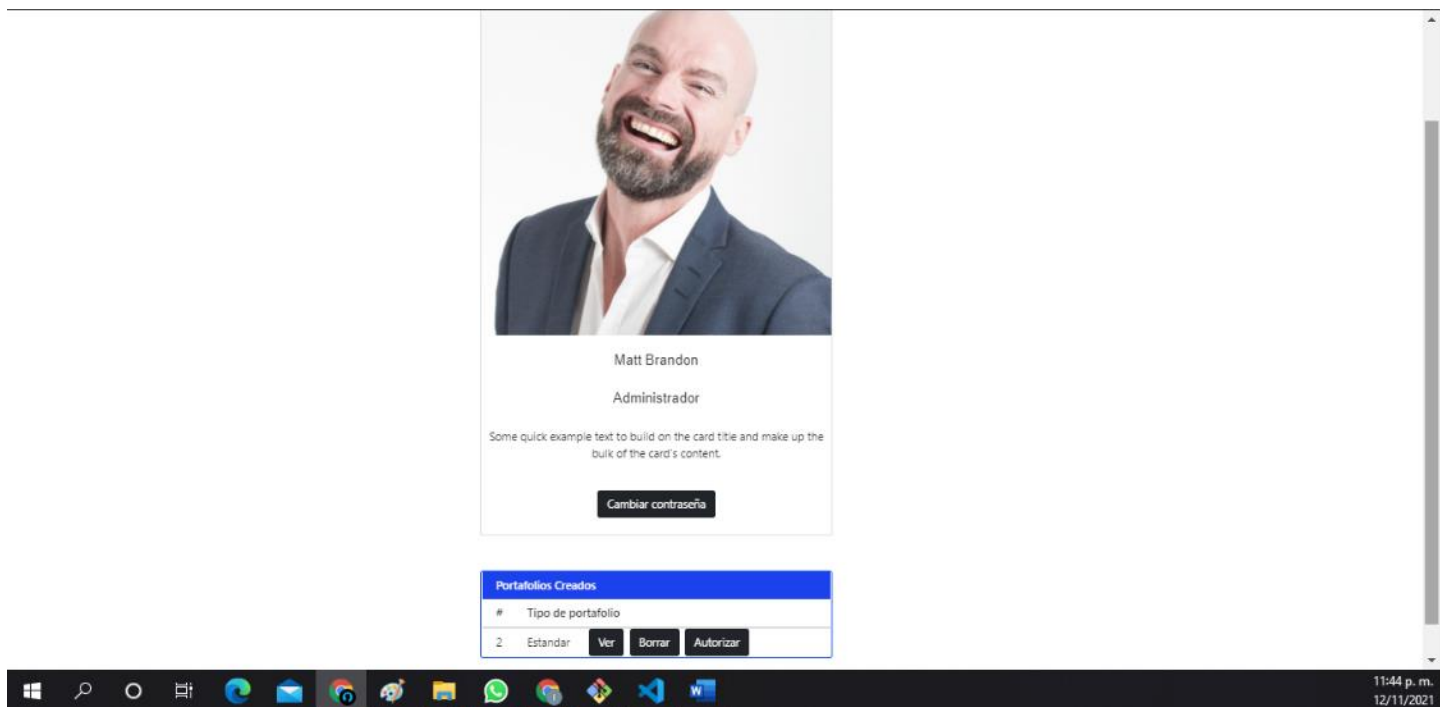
Matt Brandon

Administrador

Some quick example text to build on the card title and make up the bulk of the card's content.

Cambiar contraseña

Portafolios Creados

| # | Tipo de portafolio | |
|---|---|---|
| 2 | Estandar | Ver Borrar Autorizar |

11:44 p. m.
12/11/2021